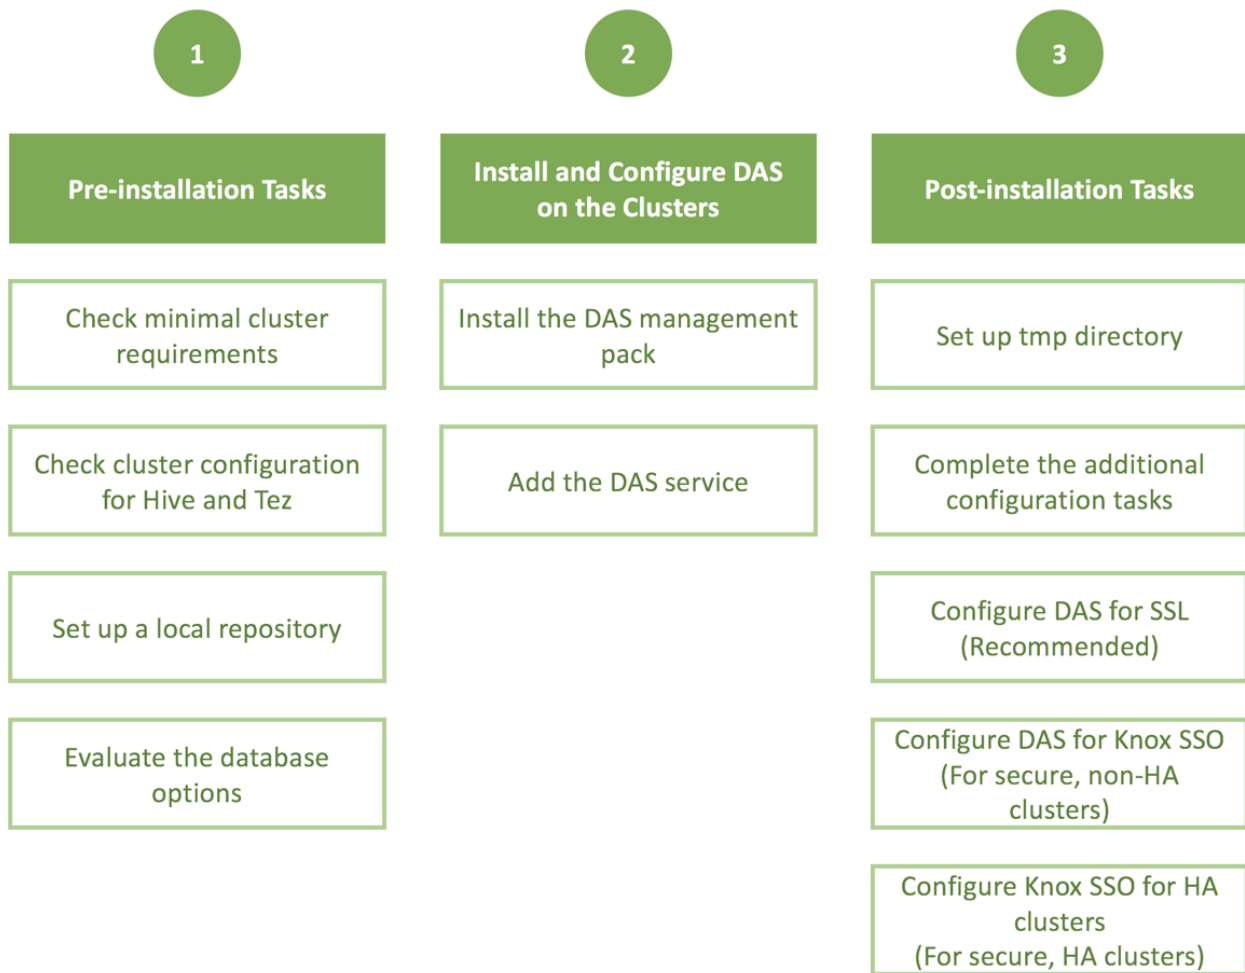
1

Pre-installation Tasks

Check minimal cluster requirements

Check cluster configuration for Hive and Tez

Set up a local repository

Evaluate the database options

2

Install and Configure DAS on the Clusters

Install the DAS management pack

Add the DAS service

3

Post-installation Tasks

Set up tmp directory

Complete the additional configuration tasks

Configure DAS for SSL (Recommended)

Configure DAS for Knox SSO (For secure, non-HA clusters)

Configure Knox SSO for HA clusters (For secure, HA clusters)